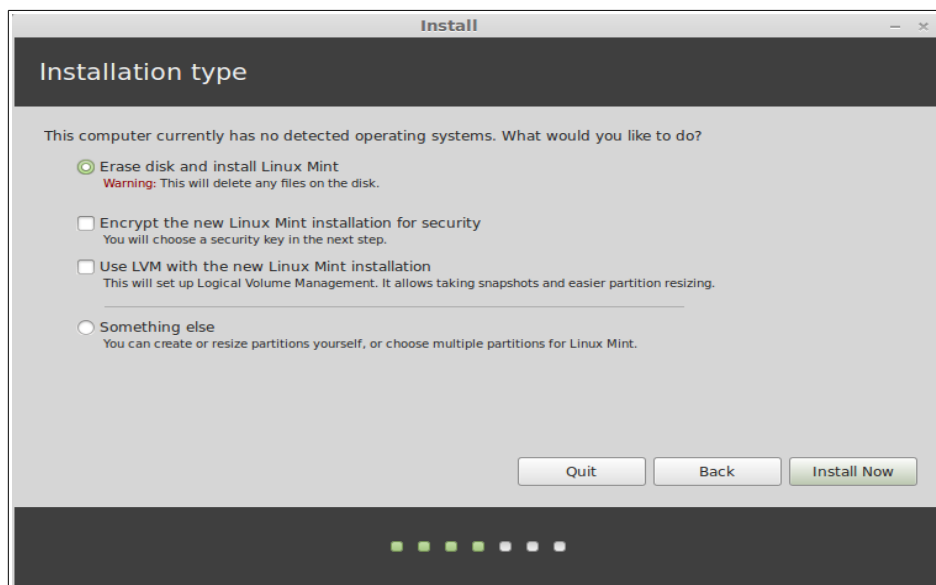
Install

Installation type

This computer currently has no detected operating systems. What would you like to do?

Erase disk and install Linux Mint
Warning: This will delete any files on the disk.

Encrypt the new Linux Mint installation for security
You will choose a security key in the next step.

Use LVM with the new Linux Mint installation
This will set up Logical Volume Management. It allows taking snapshots and easier partition resizing.

Something else
You can create or resize partitions yourself, or choose multiple partitions for Linux Mint.

Quit
Back
Install Now